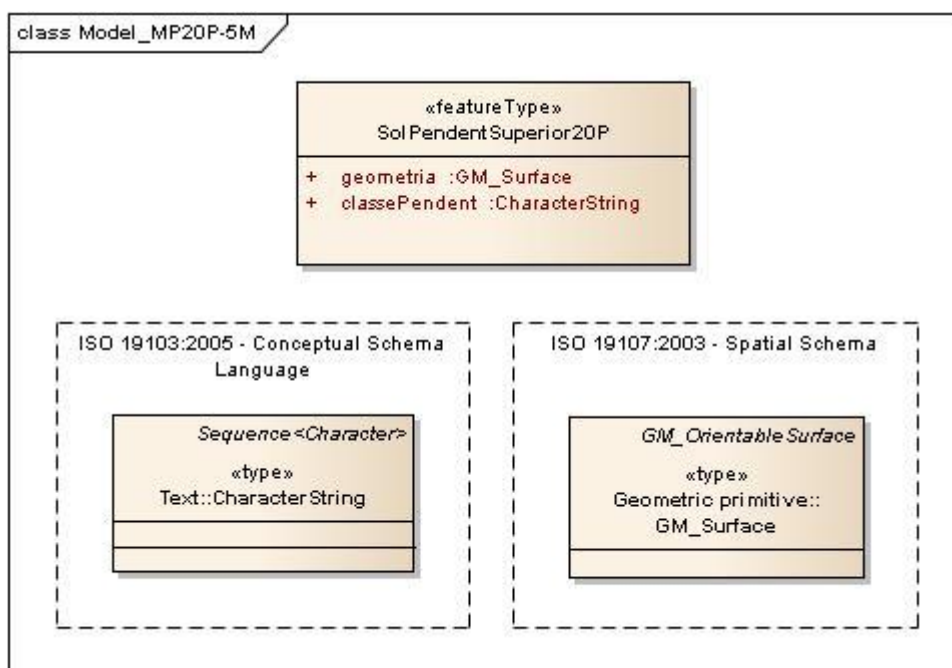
class Model_MP20P-5M

«featureType»
SolPendentSuperior20P

+ geometria :GM_Surface
+ classePendent :CharacterString

ISO 19103:2005 - Conceptual Schema Language

Sequence<Character>

«type»
Text::CharacterString

ISO 19107:2003 - Spatial Schema

GM_OrientableSurface

«type»
Geometric primitive::
GM_Surface